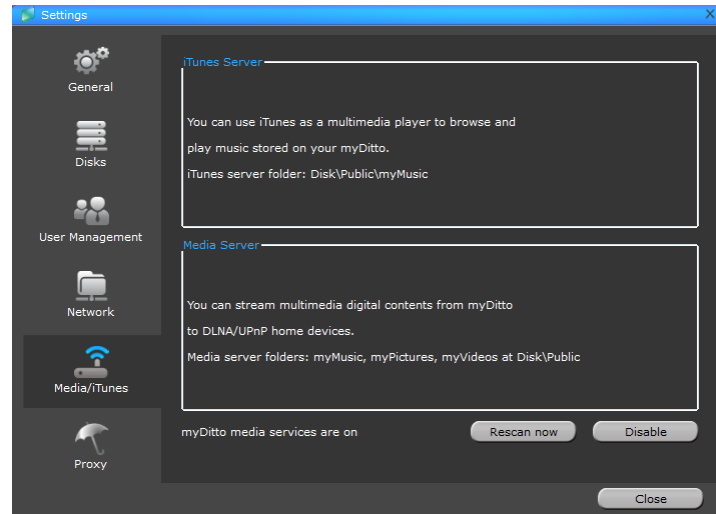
Settings

General

Disks

User Management

Network

Media/iTunes

Proxy

iTunes Server

You can use iTunes as a multimedia player to browse and play music stored on your myDitto.

iTunes server folder: Disk\Public\myMusic

Media Server

You can stream multimedia digital contents from myDitto to DLNA/UPnP home devices.

Media server folders: myMusic, myPictures, myVideos at Disk\Public

myDitto media services are on

Rescan now

Disable

Close